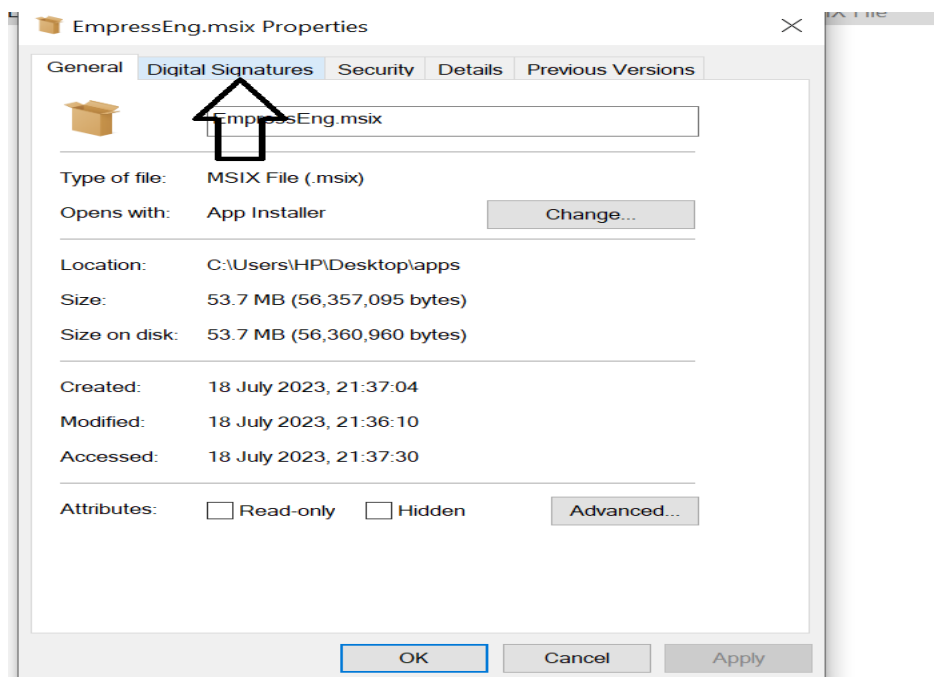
EmpressEng.msix Properties

General | Digital Signatures | Security | Details | Previous Versions

EmpressEng.msix

Type of file: MSIX File (.msix)

Opens with: App Installer Change...

Location: C:\Users\HP\Desktop\apps

Size: 53.7 MB (56,357,095 bytes)

Size on disk: 53.7 MB (56,360,960 bytes)

Created: 18 July 2023, 21:37:04

Modified: 18 July 2023, 21:36:10

Accessed: 18 July 2023, 21:37:30

Attributes: Read-only Hidden Advanced...

OK Cancel Apply

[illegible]X File